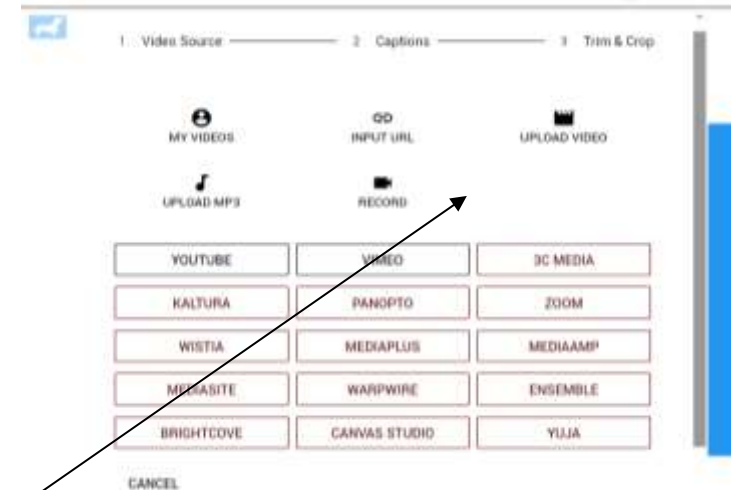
1 Video Source 2 Captions 3 Trim & Crop

MY VIDEOS
INPUT URL
UPLOAD VIDEO
UPLOAD MP3
RECORD

| YOUTUBE | VIMEO | 3C MEDIA |
|---|---|---|
| KALTURA | PANOPTO | ZOOM |
| WISTIA | MEDIAPLUS | MEDIAAMP |
| MEDIASITE | WARPWIRE | ENSEMBLE |
| BRIGHTCOVE | CANVAS STUDIO | YUJA |

CANCEL